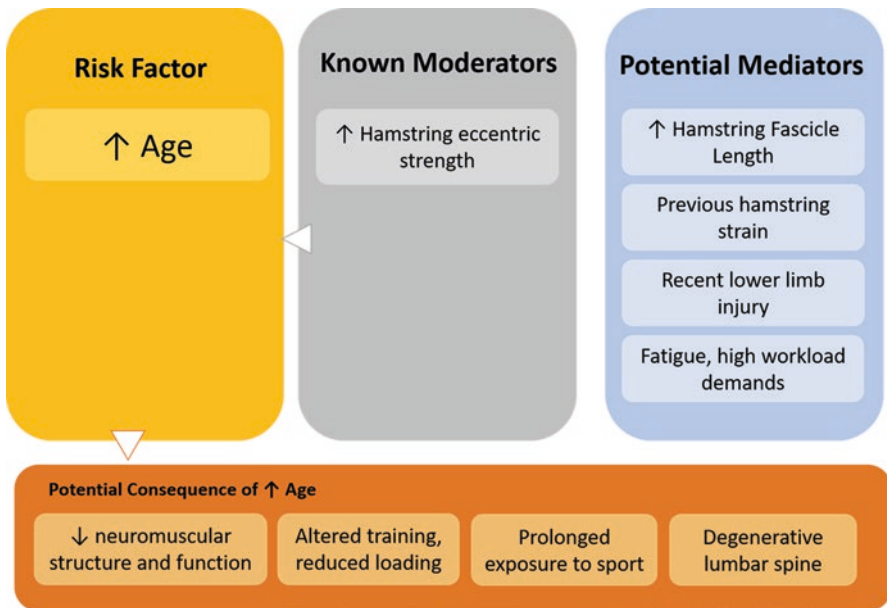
Risk Factor

↑ Age

Known Moderators

↑ Hamstring eccentric strength

Potential Mediators

↑ Hamstring Fascicle Length

Previous hamstring strain

Recent lower limb injury

Fatigue, high workload demands

Potential Consequence of ↑ Age

↓ neuromuscular structure and function

Altered training, reduced loading

Prolonged exposure to sport

Degenerative lumbar spine